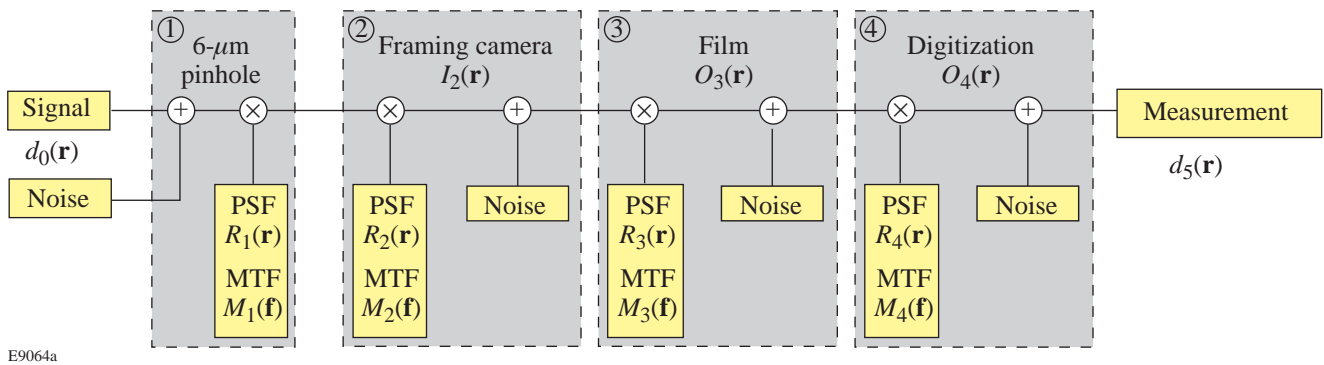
① 6-$\mu$m pinhole

② Framing camera $I_2(\mathbf{r})$

③ Film $O_3(\mathbf{r})$

④ Digitization $O_4(\mathbf{r})$

Signal
$d_0(\mathbf{r})$

Noise

$+$ $\times$

PSF $R_1(\mathbf{r})$
MTF $M_1(\mathbf{f})$

$\times$ $+$

PSF $R_2(\mathbf{r})$
MTF $M_2(\mathbf{f})$

Noise

$\times$ $+$

PSF $R_3(\mathbf{r})$
MTF $M_3(\mathbf{f})$

Noise

$\times$ $+$

PSF $R_4(\mathbf{r})$
MTF $M_4(\mathbf{f})$

Noise

Measurement
$d_5(\mathbf{r})$

E9064a